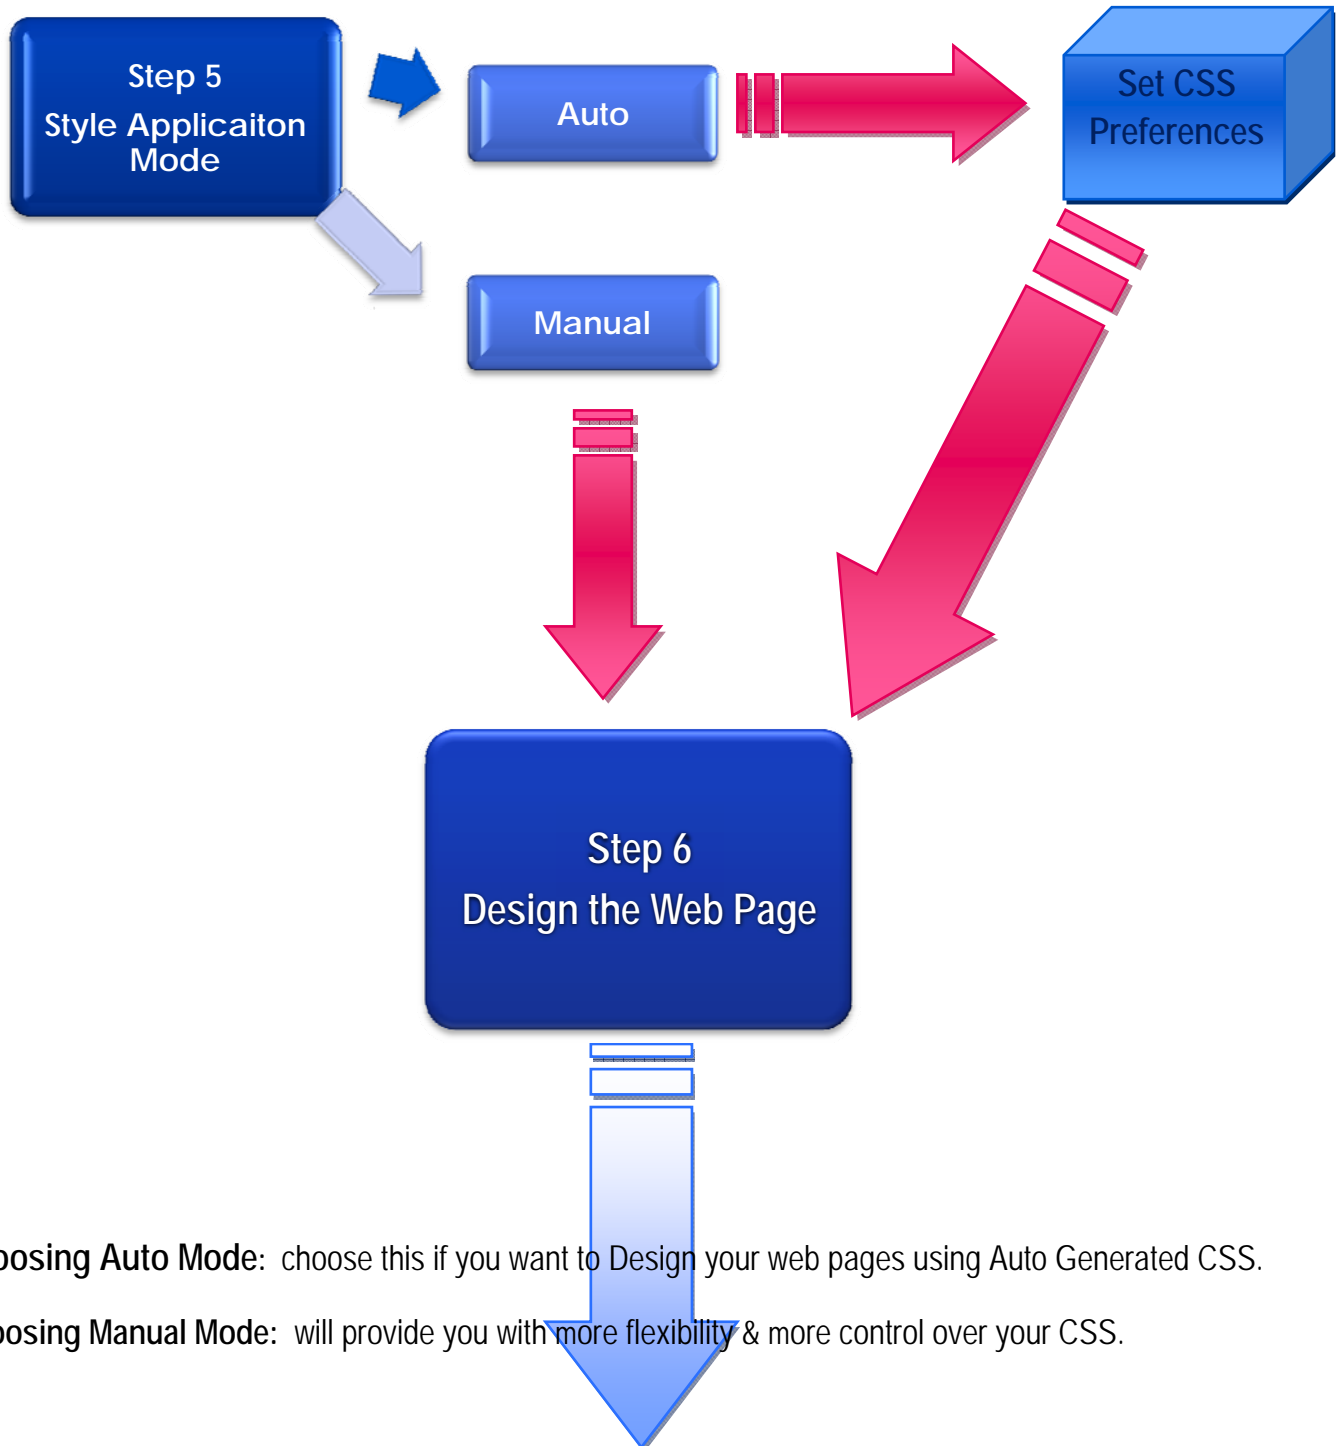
Step 5
Style Applicaiton Mode

Auto

Set CSS Preferences

Manual

Step 6
Design the Web Page

oosing Auto Mode: choose this if you want to Design your web pages using Auto Generated CSS.

oosing Manual Mode: will provide you with more flexibility & more control over your CSS.